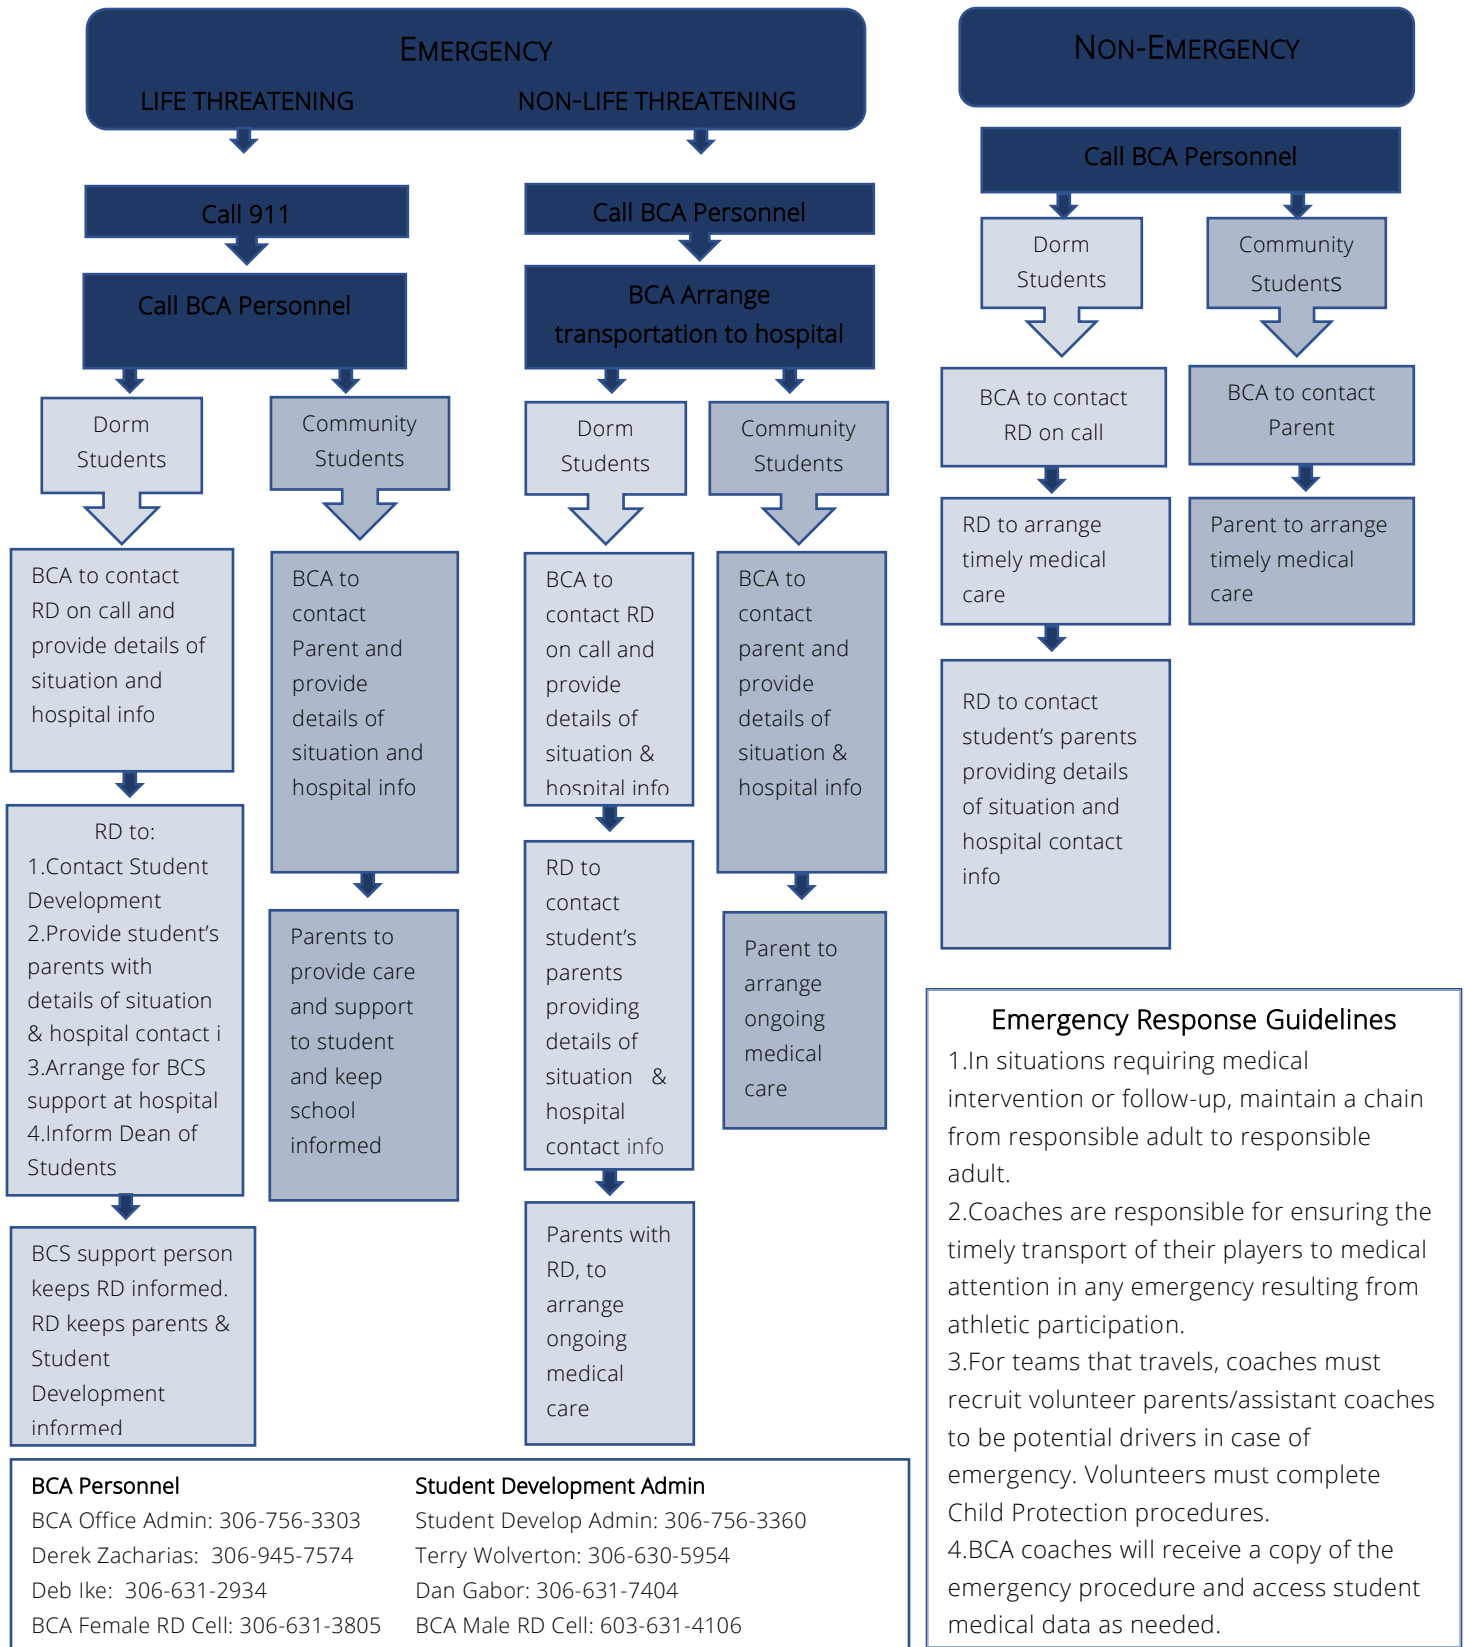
EMERGENCY

LIFE THREATENING

NON-LIFE THREATENING

Call 911

Call BCA Personnel

Dorm Students

Community Students

BCA to contact RD on call and provide details of situation and hospital info

BCA to contact Parent and provide details of situation and hospital info

RD to:
1.Contact Student Development
2.Provide student's parents with details of situation & hospital contact i
3.Arrange for BCS support at hospital
4.Inform Dean of Students

Parents to provide care and support to student and keep school informed

BCS support person keeps RD informed. RD keeps parents & Student Development informed

Call BCA Personnel

BCA Arrange transportation to hospital

Dorm Students

Community Students

BCA to contact RD on call and provide details of situation & hospital info

BCA to contact parent and provide details of situation & hospital info

RD to contact student's parents providing details of situation & hospital contact info

Parent to arrange ongoing medical care

Parents with RD, to arrange ongoing medical care

NON-EMERGENCY

Call BCA Personnel

Dorm Students

Community StudentS

BCA to contact RD on call

BCA to contact Parent

RD to arrange timely medical care

Parent to arrange timely medical care

RD to contact student's parents providing details of situation and hospital contact info

Emergency Response Guidelines
1.In situations requiring medical intervention or follow-up, maintain a chain from responsible adult to responsible adult.
2.Coaches are responsible for ensuring the timely transport of their players to medical attention in any emergency resulting from athletic participation.
3.For teams that travels, coaches must recruit volunteer parents/assistant coaches to be potential drivers in case of emergency. Volunteers must complete Child Protection procedures.
4.BCA coaches will receive a copy of the emergency procedure and access student medical data as needed.

BCA Personnel
BCA Office Admin: 306-756-3303
Derek Zacharias: 306-945-7574
Deb Ike: 306-631-2934
BCA Female RD Cell: 306-631-3805

Student Development Admin
Student Develop Admin: 306-756-3360
Terry Wolverton: 306-630-5954
Dan Gabor: 306-631-7404
BCA Male RD Cell: 603-631-4106